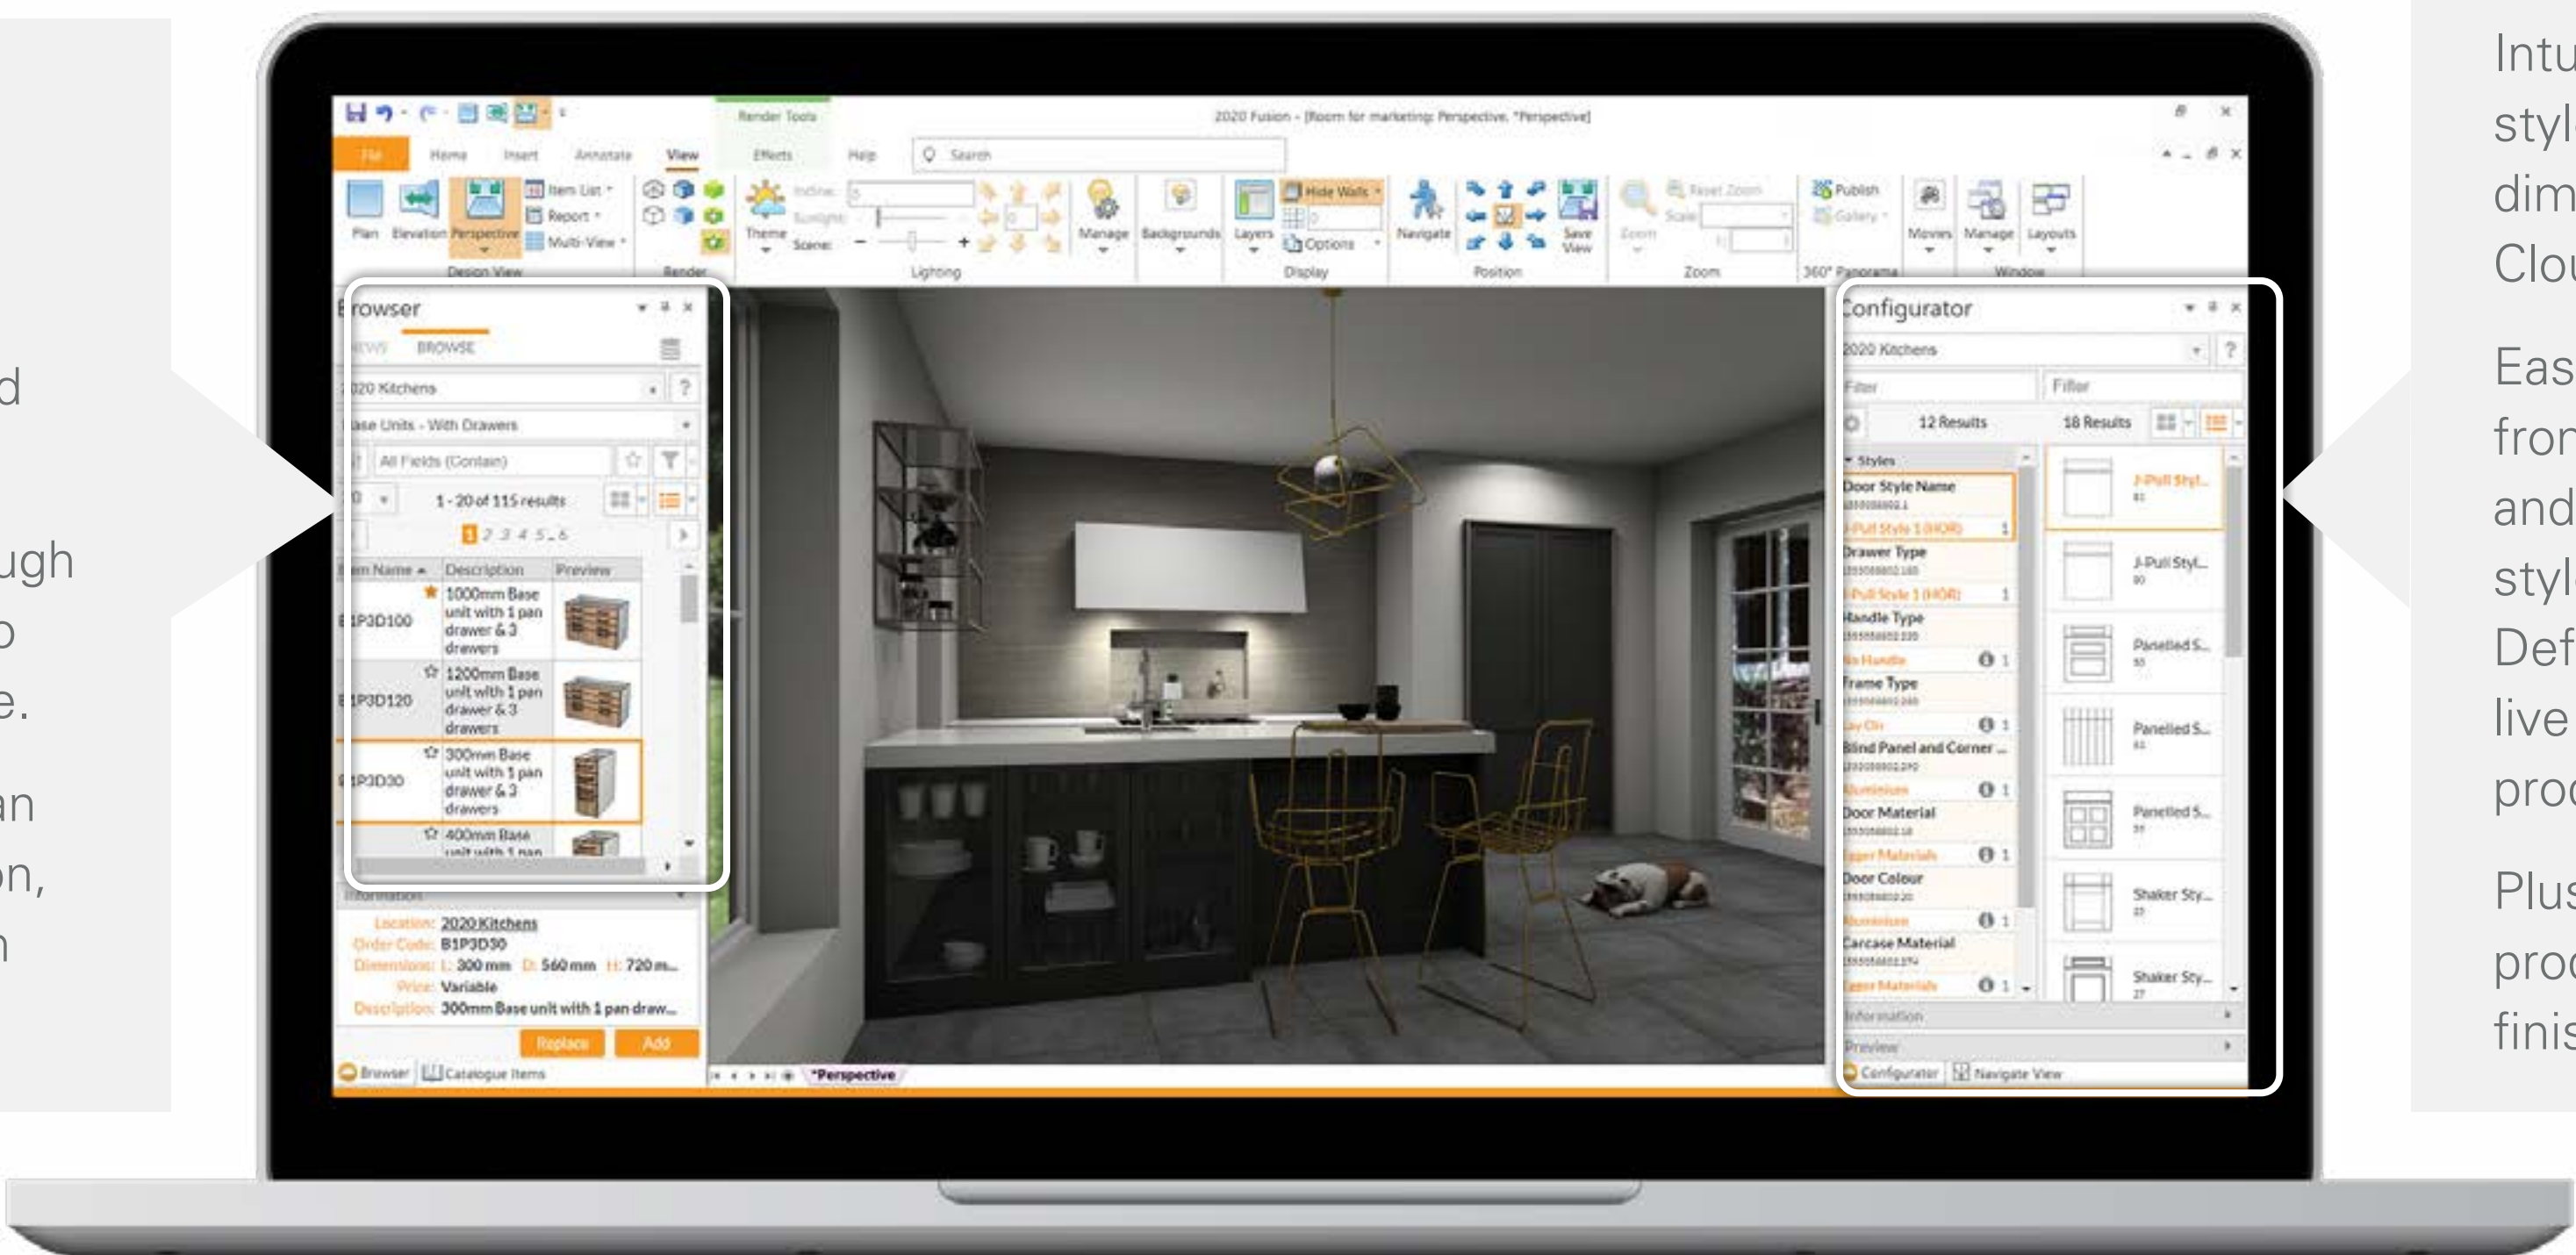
d

ugh
o
e.

an
on,
n

2020 Fusion - [Room for marketing: Perspective, *Perspective]

Render Tools

File Home Insert Annotate View Effects Help Search

Plan Elevation Perspective Item List Report Multi-View Design View Render Theme Incline Sunlight Scene Lighting Manage Backgrounds Layers Hide Walls Options Display Navigate Save View Position Zoom Reset Zoom Scale Zoom Publish Gallery 360° Panorama Movies Manage Layouts Window

Browser
VIEWS BROWSE
2020 Kitchens
Base Units - With Drawers
All Fields (Contain)
1 - 20 of 115 results
1 2 3 4 5 6

| Item Name | Description | Preview |
|---|---|---|
| B1P3D100 | 1000mm Base unit with 1 pan drawer & 3 drawers | |
| B1P3D120 | 1200mm Base unit with 1 pan drawer & 3 drawers | |
| B1P3D30 | 300mm Base unit with 1 pan drawer & 3 drawers | |
| | 400mm Base unit with 1 pan | |

Information
Location: 2020 Kitchens
Order Code: B1P3D30
Dimensions: L: 300 mm D: 560 mm H: 720 m...
Price: Variable
Description: 300mm Base unit with 1 pan draw...
Replace Add
Browser Catalogue Items

*Perspective

Configurator
2020 Kitchens
Filter Filter
12 Results 18 Results
Styles
Door Style Name
J-Pull Style 1 (HOR) 1
Drawer Type
J-Pull Style 1 (HOR) 1
Handle Type
No Handle 1
Frame Type
Lay On 1
Blind Panel and Corner ...
Aluminium 1
Door Material
Upper Materials 1
Door Colour
Aluminium 1
Carcase Material
Upper Materials 1
J-Pull Styl...
J-Pull Styl...
Panelled S...
Panelled S...
Panelled S...
Shaker Sty...
Shaker Sty...
Information
Preview
Configurator Navigate View

Intu
styl
dim
Clou

Eas
fror
and
styl
Def
live
proc

Plus
proc
finis